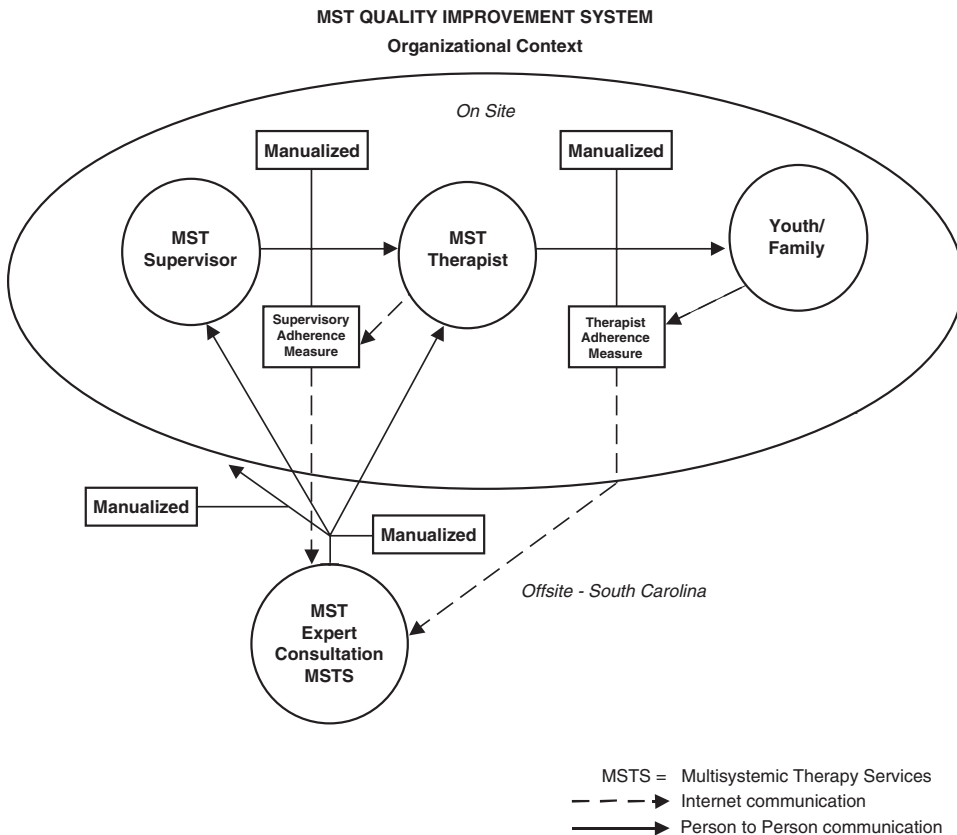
MST QUALITY IMPROVEMENT SYSTEM

Organizational Context

On Site

Manualized

Manualized

MST Supervisor

MST Therapist

Youth/ Family

Supervisory Adherence Measure

Therapist Adherence Measure

Manualized

Manualized

Offsite - South Carolina

MST Expert Consultation MSTS

MSTS = Multisystemic Therapy Services

Internet communication

Person to Person communication